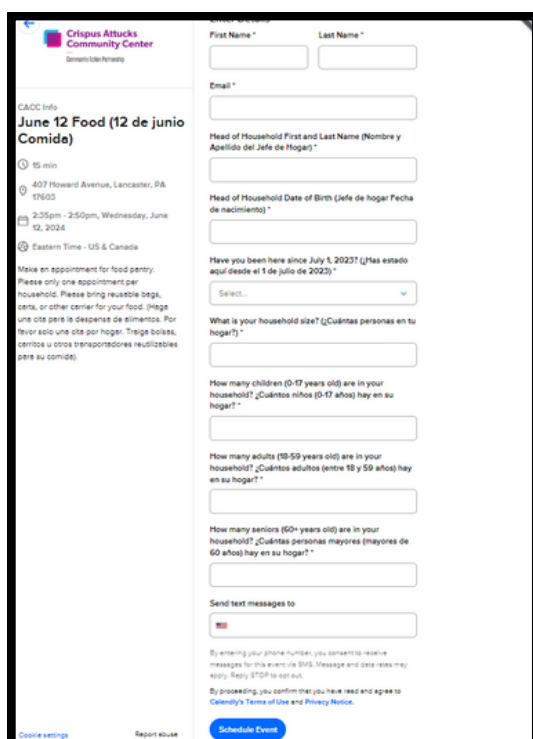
Crispus Attucks Community Center
Community Action Partnership

CACC Info
June 12 Food (12 de junio Comida)

15 min

407 Howard Avenue, Lancaster, PA 17603

2:35pm - 2:50pm, Wednesday, June 12, 2024

Eastern Time - US & Canada

Make an appointment for food pantry. Please only one appointment per household. Please bring reusable bags, carts, or other carrier for your food. (Haga una cita para la despensa de alimentos. Por favor solo una cita por hogar. Traiga bolsas, carritos u otros transportadores reutilizables para su comida).

Cookie settings
Report abuse

Enter Details

First Name *
Last Name *

Email *

Head of Household First and Last Name (Nombre y Apellido del Jefe de Hogar) *

Head of Household Date of Birth (Jefe de hogar Fecha de nacimiento) *

Have you been here since July 1, 2023? (¿Has estado aquí desde el 1 de julio de 2023) *

Select...

What is your household size? (¿Cuántas personas en tu hogar?) *

How many children (0-17 years old) are in your household? ¿Cuántos niños (0-17 años) hay en su hogar? *

How many adults (18-59 years old) are in your household? ¿Cuántos adultos (entre 18 y 59 años) hay en su hogar? *

How many seniors (60+ years old) are in your household? ¿Cuántas personas mayores (mayores de 60 años) hay en su hogar? *

Send text messages to

By entering your phone number, you consent to receive messages for this event via SMS. Message and data rates may apply. Reply STOP to opt out.

By proceeding, you confirm that you have read and agree to Calendly's Terms of Use and Privacy Notice.

Schedule Event